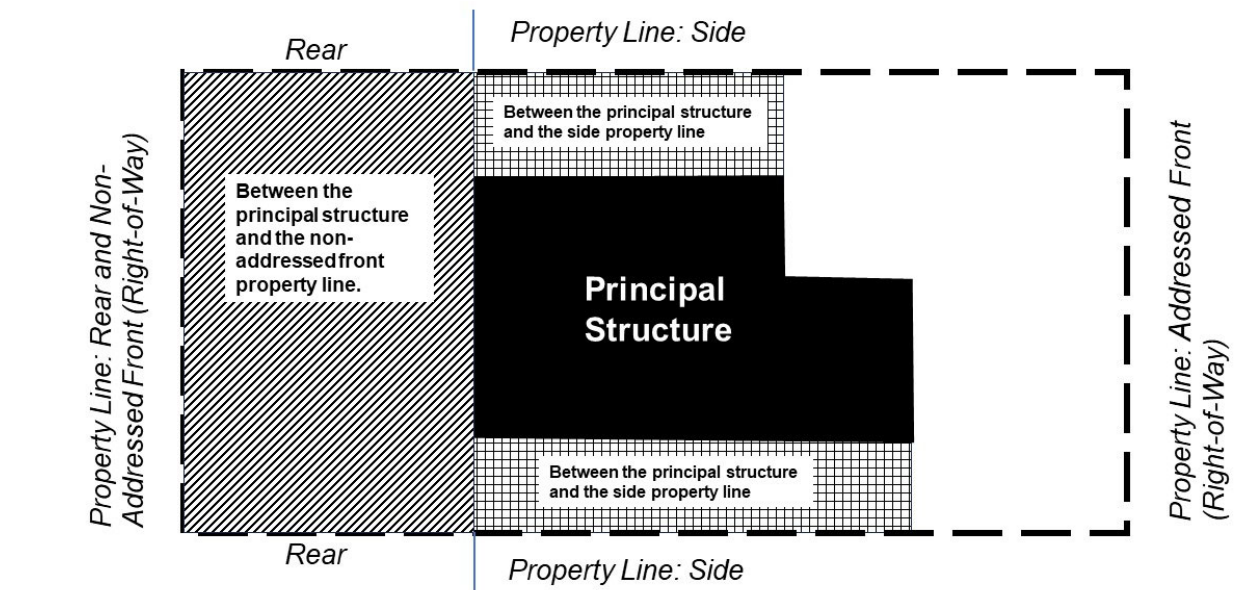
Rear

Property Line: Side

Between the principal structure and the side property line

Property Line: Rear and Non-Addressed Front (Right-of-Way)

Between the principal structure and the non-addressed front property line.

Principal Structure

Property Line: Addressed Front (Right-of-Way)

Between the principal structure and the side property line

Rear

Property Line: Side